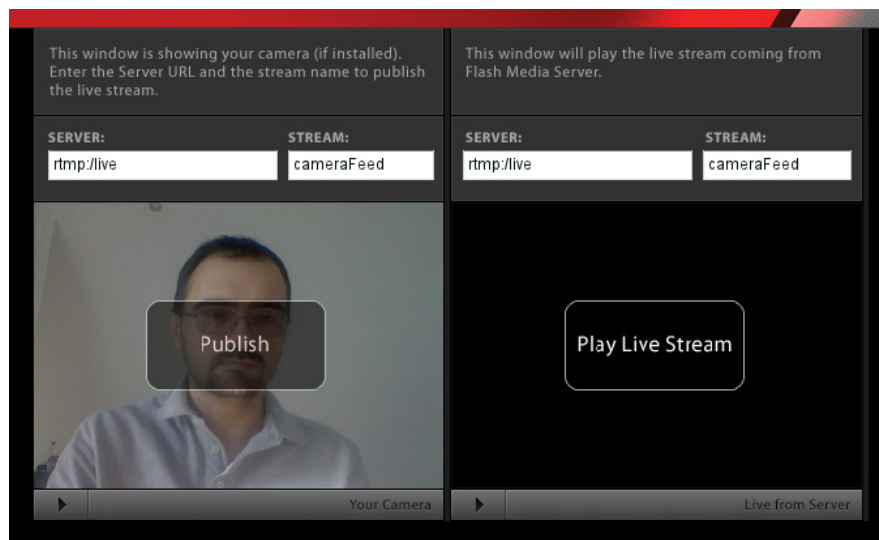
This window is showing your camera (if installed). Enter the Server URL and the stream name to publish the live stream.

SERVER:
rtmp:/live

STREAM:
cameraFeed

Publish

Your Camera

This window will play the live stream coming from Flash Media Server.

SERVER:
rtmp:/live

STREAM:
cameraFeed

Play Live Stream

Live from Server